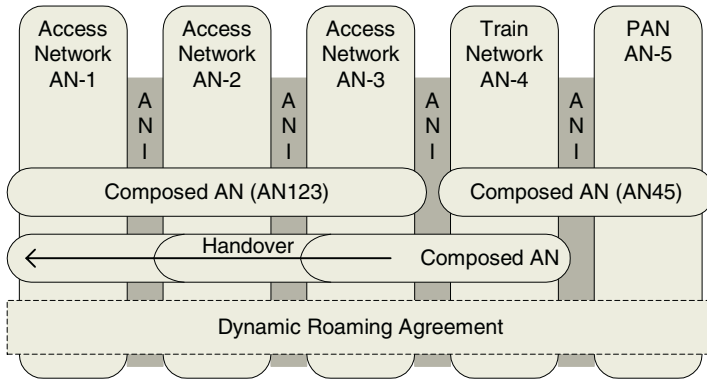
Access Network AN-1

Access Network AN-2

Access Network AN-3

Train Network AN-4

PAN AN-5

A N I

A N I

A N I

A N I

Composed AN (AN123)

Composed AN (AN45)

Handover

Composed AN

Dynamic Roaming Agreement